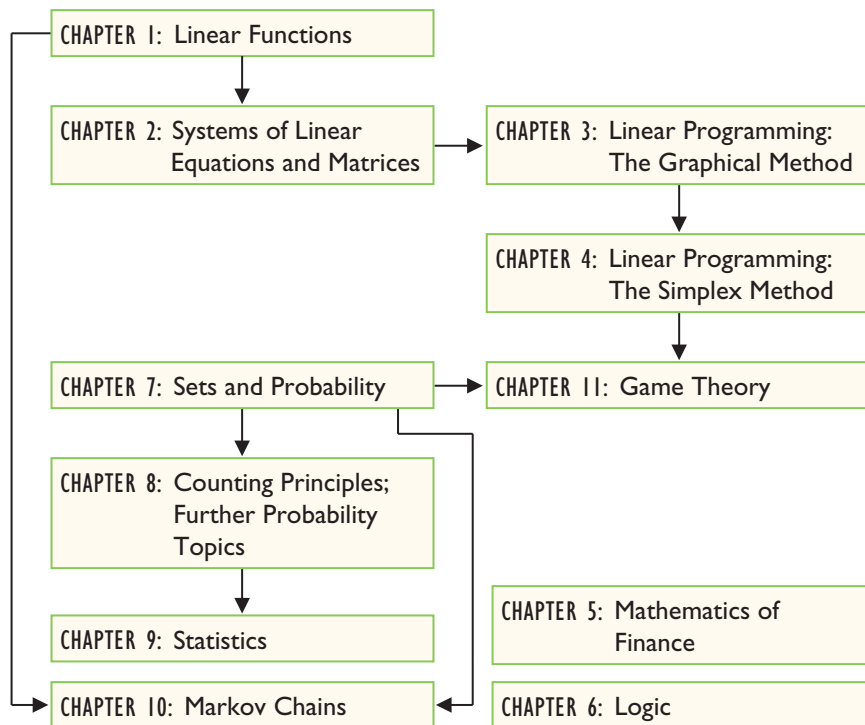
CHAPTER 1: Linear Functions

CHAPTER 2: Systems of Linear Equations and Matrices

CHAPTER 3: Linear Programming: The Graphical Method

CHAPTER 4: Linear Programming: The Simplex Method

CHAPTER 7: Sets and Probability

CHAPTER 11: Game Theory

CHAPTER 8: Counting Principles; Further Probability Topics

CHAPTER 5: Mathematics of Finance

CHAPTER 9: Statistics

CHAPTER 10: Markov Chains

CHAPTER 6: Logic